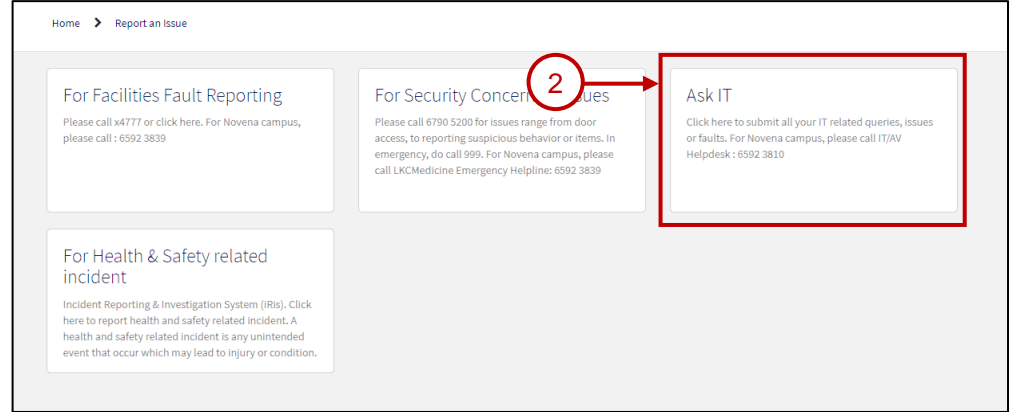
Home > Report an Issue

For Facilities Fault Reporting

Please call x4777 or click here. For Novena campus, please call : 6592 3839

For Security Concern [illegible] Issues

Please call 6790 5200 for issues range from door access, to reporting suspicious behavior or items. In emergency, do call 999. For Novena campus, please call LKCMedicine Emergency Helpline: 6592 3839

2

Ask IT

Click here to submit all your IT related queries, issues or faults. For Novena campus, please call IT/AV Helpdesk : 6592 3810

For Health & Safety related incident

Incident Reporting & Investigation System (iRis). Click here to report health and safety related incident. A health and safety related incident is any unintended event that occur which may lead to injury or condition.